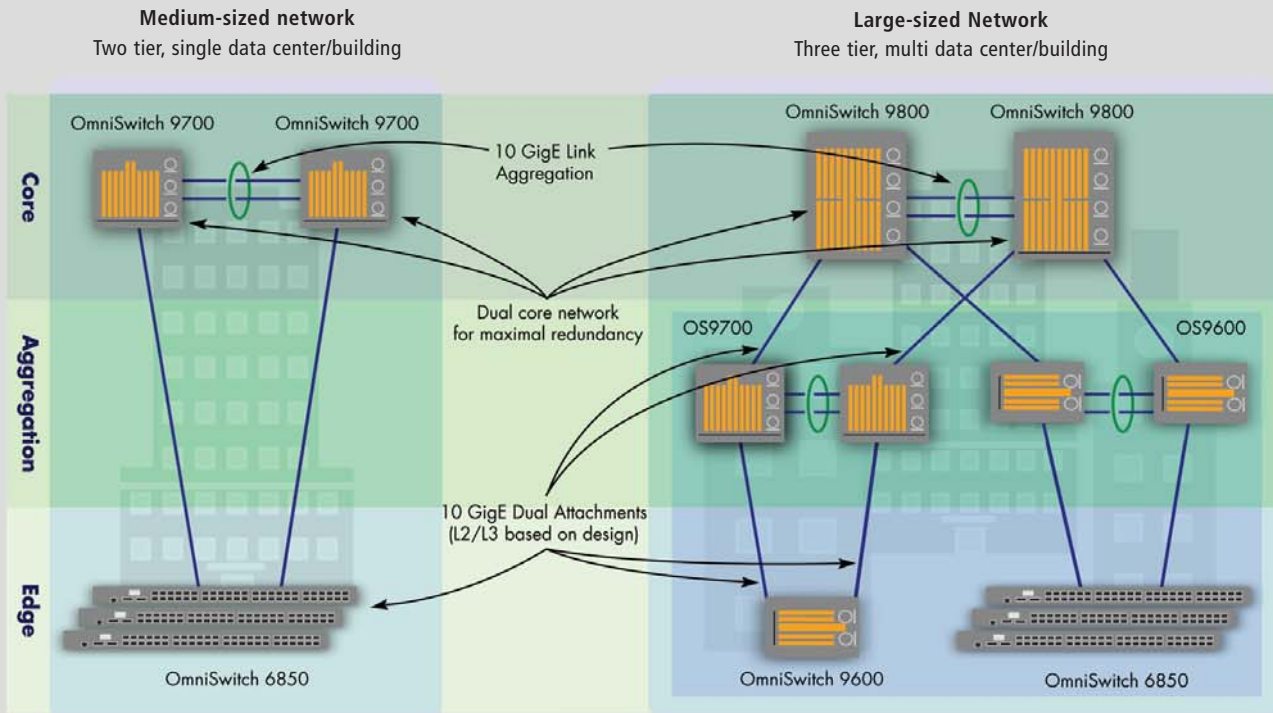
Medium-sized network
Two tier, single data center/building

Large-sized Network
Three tier, multi data center/building

Core

Aggregation

Edge

OmniSwitch 9700

OmniSwitch 9700

10 GigE Link Aggregation

OmniSwitch 9800

OmniSwitch 9800

Dual core network for maximal redundancy

OS9700

OS9600

10 GigE Dual Attachments (L2/L3 based on design)

OmniSwitch 6850

OmniSwitch 9600

OmniSwitch 6850